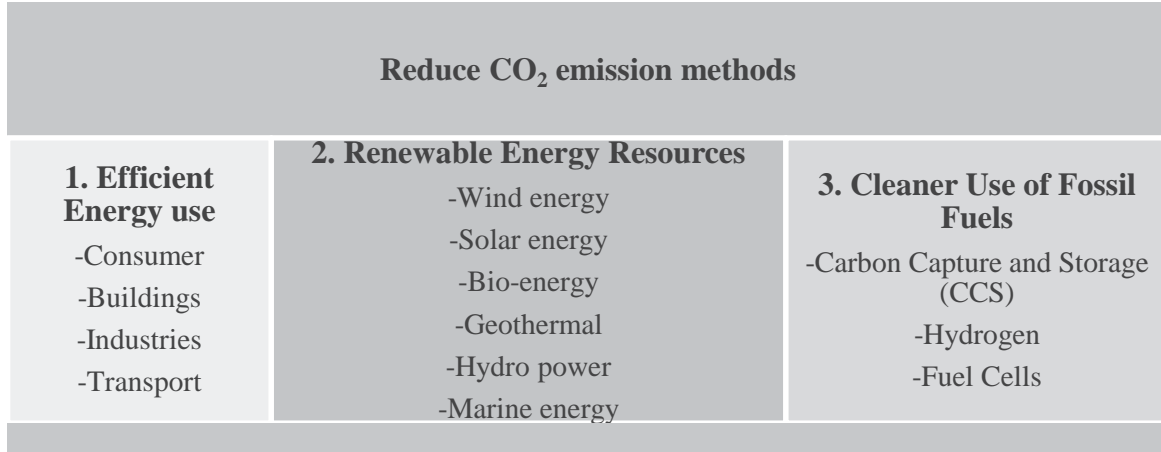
Reduce $CO_2$ emission methods

1. Efficient Energy use
-Consumer
-Buildings
-Industries
-Transport

2. Renewable Energy Resources
-Wind energy
-Solar energy
-Bio-energy
-Geothermal
-Hydro power
-Marine energy

3. Cleaner Use of Fossil Fuels
-Carbon Capture and Storage (CCS)
-Hydrogen
-Fuel Cells